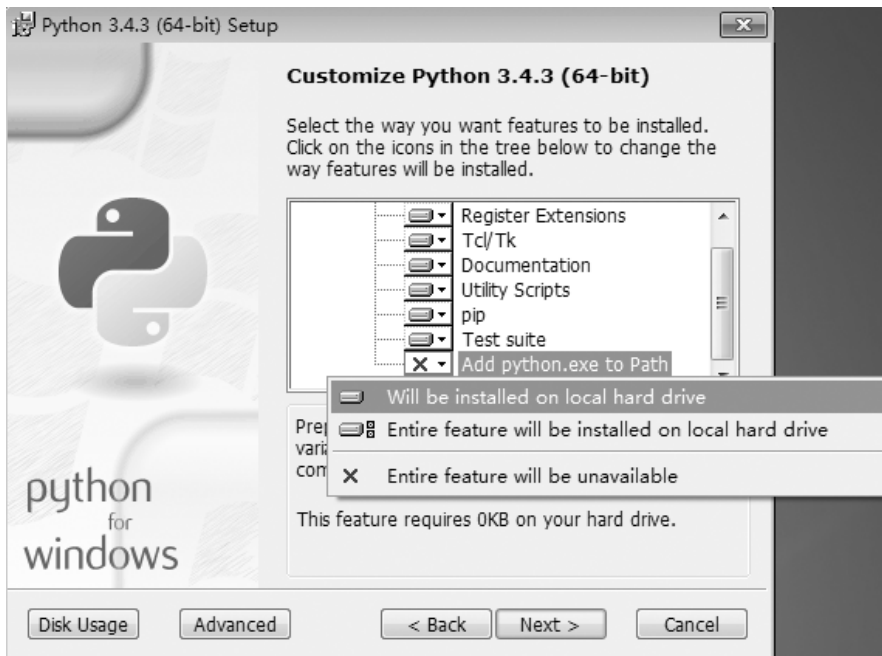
Python 3.4.3 (64-bit) Setup

Customize Python 3.4.3 (64-bit)

Select the way you want features to be installed. Click on the icons in the tree below to change the way features will be installed.

Register Extensions
Tcl/Tk
Documentation
Utility Scripts
pip
Test suite
Add python.exe to Path

Will be installed on local hard drive
Entire feature will be installed on local hard drive
Entire feature will be unavailable

Prep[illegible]
vari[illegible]
com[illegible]

This feature requires 0KB on your hard drive.

python
for
windows

Disk Usage
Advanced
< Back
Next >
Cancel